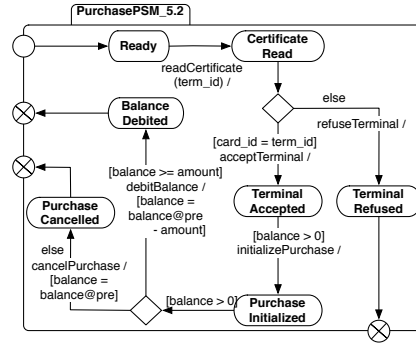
PurchasePSM_5.2

Ready

Certificate Read

readCertificate (term_id) /

else

refuseTerminal /

Balance Debited

[card_id = term_id] acceptTerminal /

[balance >= amount] debitBalance / [balance = balance@pre - amount]

Terminal Accepted

Terminal Refused

Purchase Cancelled

[balance > 0] initializePurchase /

else cancelPurchase / [balance = balance@pre]

[balance > 0]

Purchase Initialized